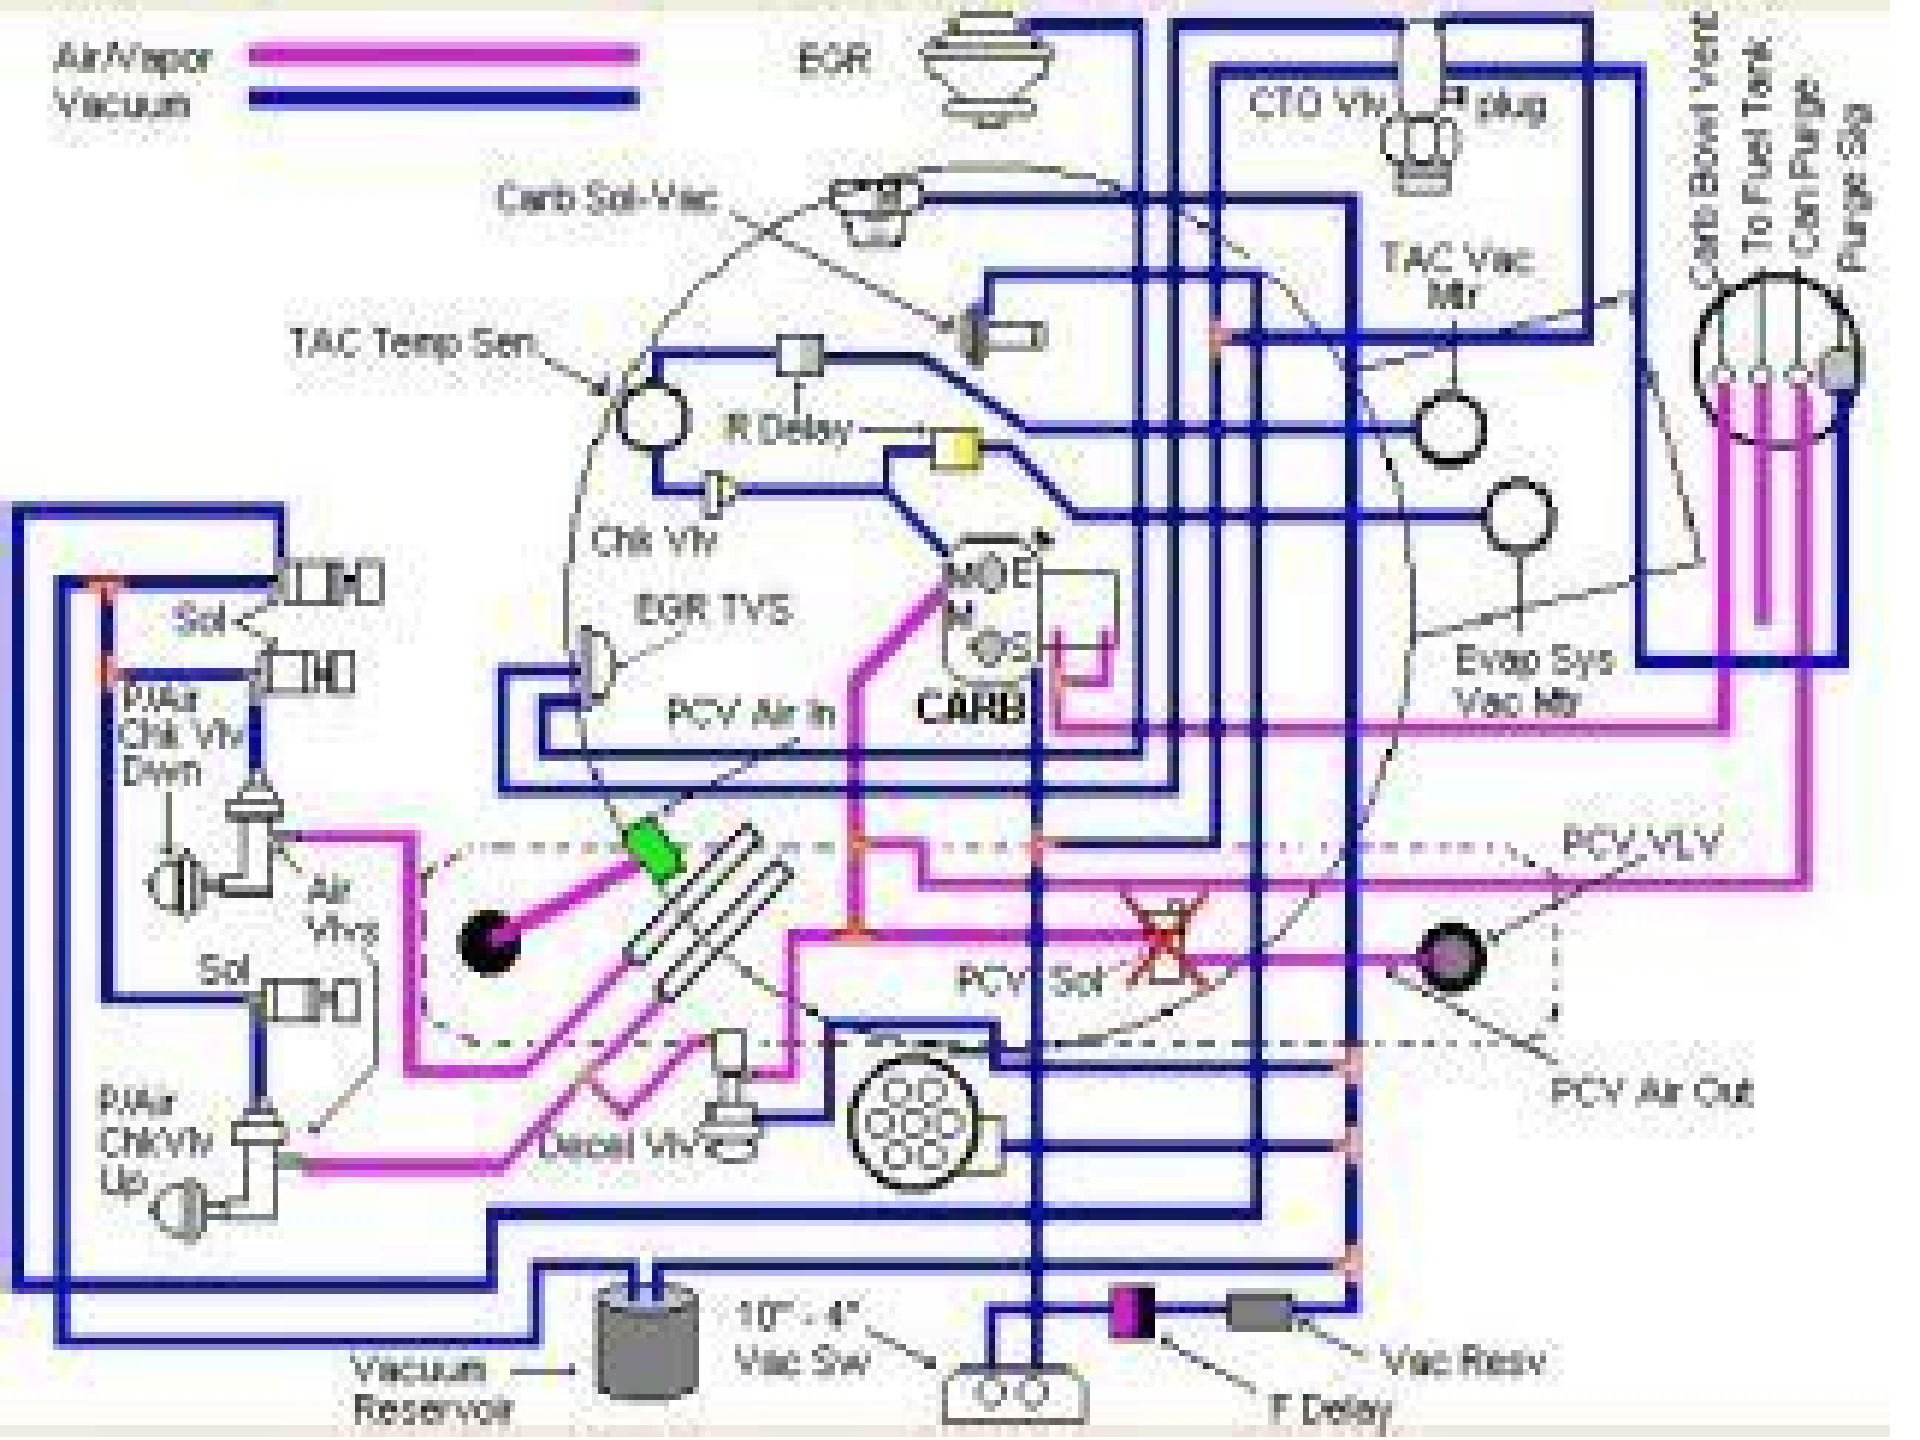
Air/Vapor
Vacuum
EGR
CTO Vlv
Plug
Carb Bowl Vent
To Fuel Tank
Can Purge
Purge Sig
Carb Sol-Vac
TAC Vac Mtr
TAC Temp Sen
R Delay
Chk Vlv
EGR TVS
M
E
M
S
CARB
Evap Sys Vac Mtr
Sol
P/Air Chk Vlv Dwn
PCV Air In
PCV VLV
Air Vlvs
Sol
PCV Sol
P/Air ChkVlv Up
Decel Vlv
PCV Air Out
10" - 4" Vac Sw
Vacuum Reservoir
Vac Resv
F Delay